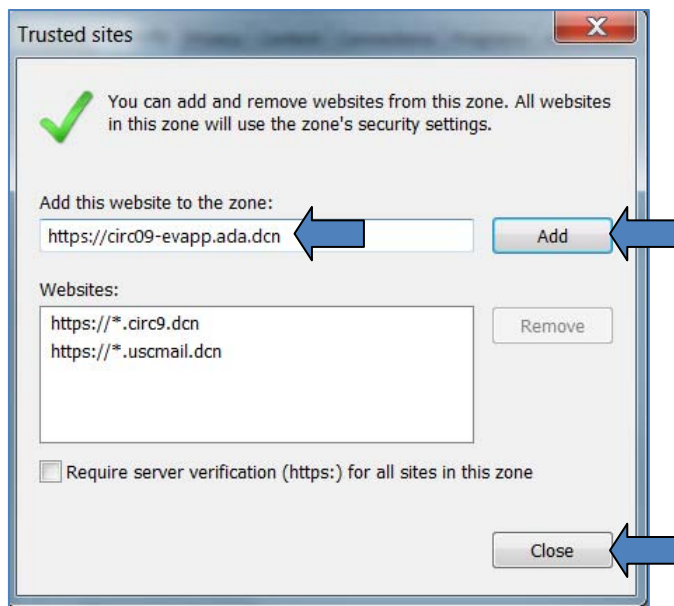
Trusted sites

X

You can add and remove websites from this zone. All websites in this zone will use the zone's security settings.

Add this website to the zone:

https://circ09-evapp.ada.dcn

Add

Websites:

https://*.circ9.dcn
https://*.uscmail.dcn

Remove

Require server verification (https:) for all sites in this zone

Close